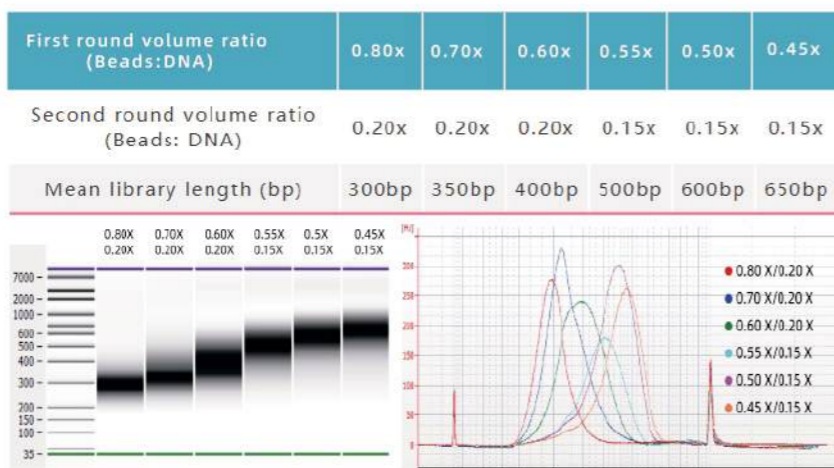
| First round volume ratio (Beads:DNA) | 0.80x | 0.70x | 0.60x | 0.55x | 0.50x | 0.45x |
|---|---|---|---|---|---|---|
| Second round volume ratio (Beads: DNA) | 0.20x | 0.20x | 0.20x | 0.15x | 0.15x | 0.15x |
| Mean library length (bp) | 300bp | 350bp | 400bp | 500bp | 600bp | 650bp |

0.80X 0.20X
0.70X 0.20X
0.60X 0.20X
0.55X 0.15X
0.5X 0.15X
0.45X 0.15X

7000
2000
1000
600
500
400
300
200
150
100
35

[FU]
300
250
200
150
100
50
0

0.80 X/0.20 X
0.70 X/0.20 X
0.60 X/0.20 X
0.55 X/0.15 X
0.50 X/0.15 X
0.45 X/0.15 X